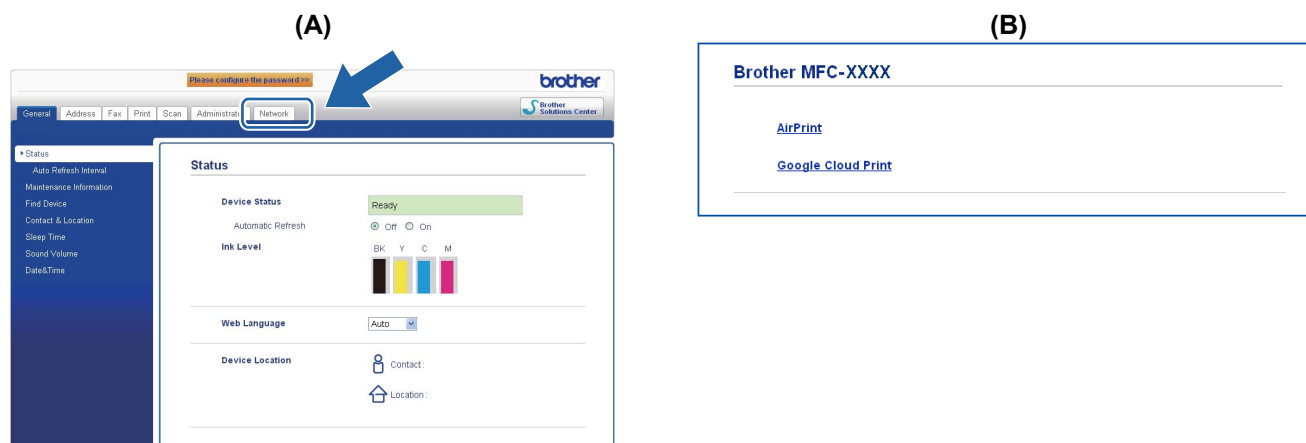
(A)

Please configure the password >>

brother

General | Address | Fax | Print | Scan | Administrator | Network

Brother Solutions Center

Status
Auto Refresh Interval
Maintenance Information
Find Device
Contact & Location
Sleep Time
Sound Volume
Date&Time

Status

Device Status | Ready
Automatic Refresh | Off On
Ink Level | BK Y C M

Web Language | Auto

Device Location | Contact :
Location :

(B)

Brother MFC-XXXX

AirPrint

Google Cloud Print